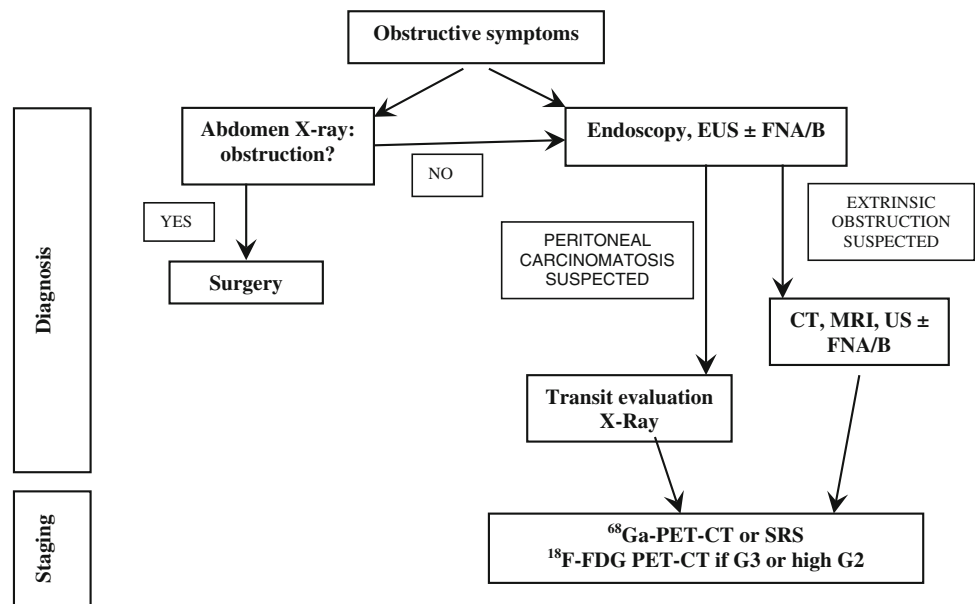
Obstructive symptoms

Diagnosis

Abdomen X-ray: obstruction?

Endoscopy, EUS ± FNA/B

NO

YES

EXTRINSIC OBSTRUCTION SUSPECTED

PERITONEAL CARCINOMATOSIS SUSPECTED

Surgery

CT, MRI, US ± FNA/B

Transit evaluation X-Ray

Staging

$^{68}$Ga-PET-CT or SRS
$^{18}$F-FDG PET-CT if G3 or high G2